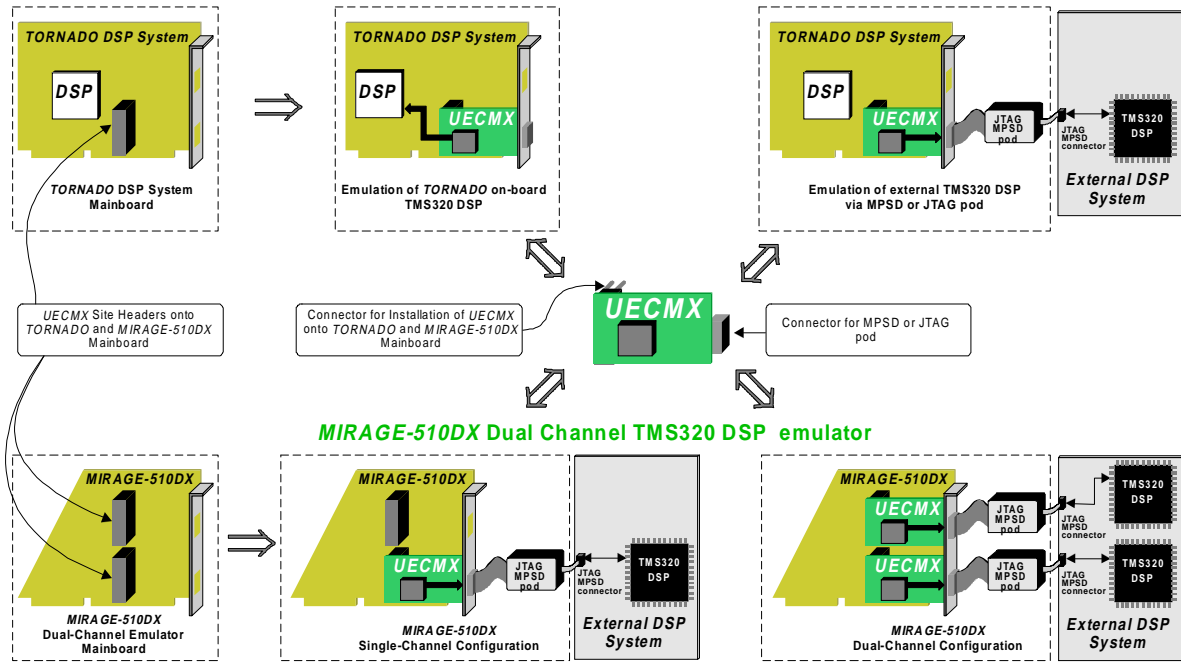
TORNADO DSP System

DSP

TORNADO DSP System Mainboard

TORNADO DSP System

DSP

UECMX

Emulation of TORNADO on-board TMS320 DSP

TORNADO DSP System

DSP

UECMX

JTAG MPSD pod

JTAG MPSD connector

TMS320 DSP

Emulation of external TMS320 DSP via MPSD or JTAG pod

External DSP System

UECMX Site Headers onto TORNADO and MIRAGE-510DX Mainboard

Connector for Installation of UECMX onto TORNADO and MIRAGE-510DX Mainboard

UECMX

Connector for MPSD or JTAG pod

MIRAGE-510DX Dual Channel TMS320 DSP emulator

MIRAGE-510DX

MIRAGE-510DX Dual-Channel Emulator Mainboard

MIRAGE-510DX

UECMX

JTAG MPSD pod

JTAG MPSD connector

TMS320 DSP

MIRAGE-510DX Single-Channel Configuration

External DSP System

MIRAGE-510DX

UECMX

UECMX

JTAG MPSD pod

JTAG MPSD pod

JTAG MPSD connector

JTAG MPSD connector

TMS320 DSP

TMS320 DSP

MIRAGE-510DX Dual-Channel Configuration

External DSP System